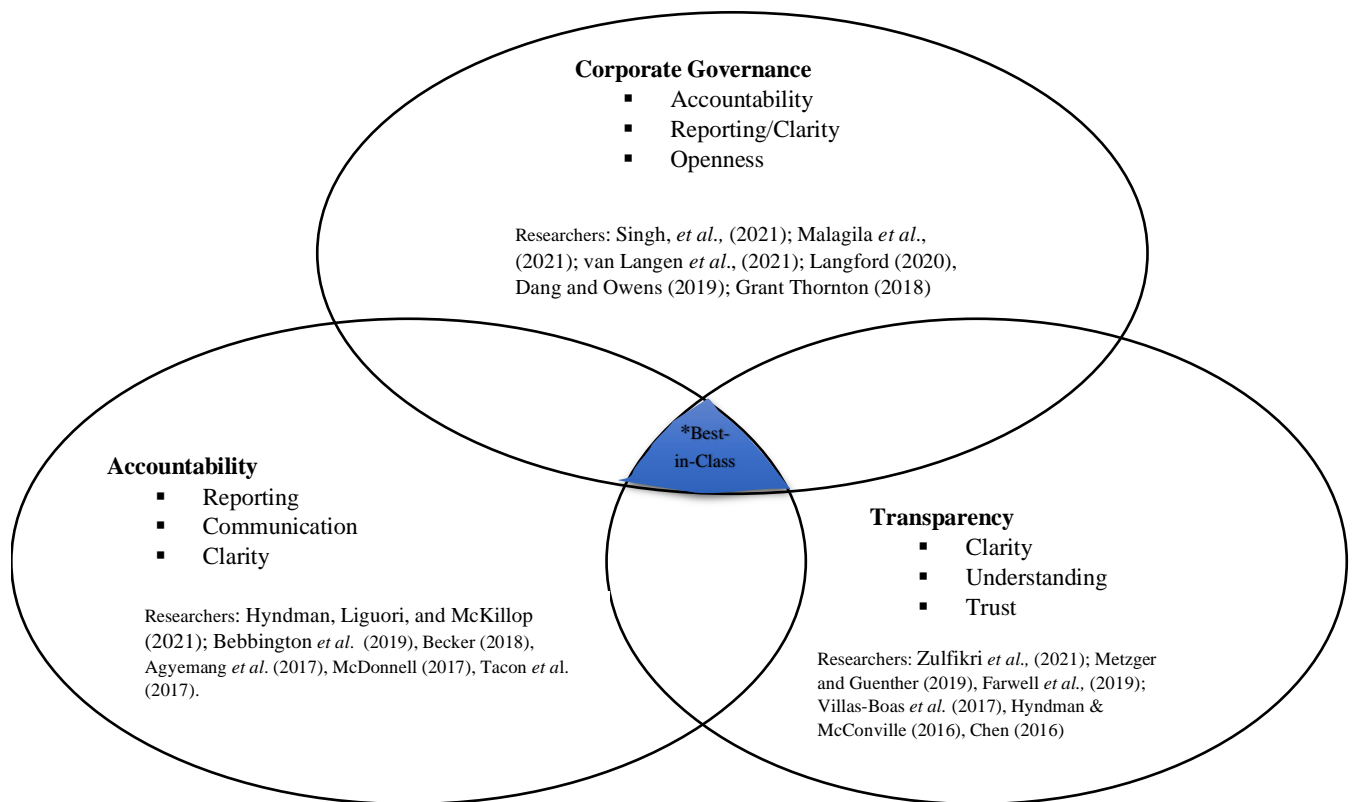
Corporate Governance
- Accountability
- Reporting/Clarity
- Openness

Researchers: Singh, et al., (2021); Malagila et al., (2021); van Langen et al., (2021); Langford (2020), Dang and Owens (2019); Grant Thornton (2018)

*Best-in-Class

Accountability
- Reporting
- Communication
- Clarity

Researchers: Hyndman, Liguori, and McKillop (2021); Bebbington et al. (2019), Becker (2018), Agyemang et al. (2017), McDonnell (2017), Tacon et al. (2017).

Transparency
- Clarity
- Understanding
- Trust

Researchers: Zulfikri et al., (2021); Metzger and Guenther (2019), Farwell et al., (2019); Villas-Boas et al. (2017), Hyndman & McConville (2016), Chen (2016)